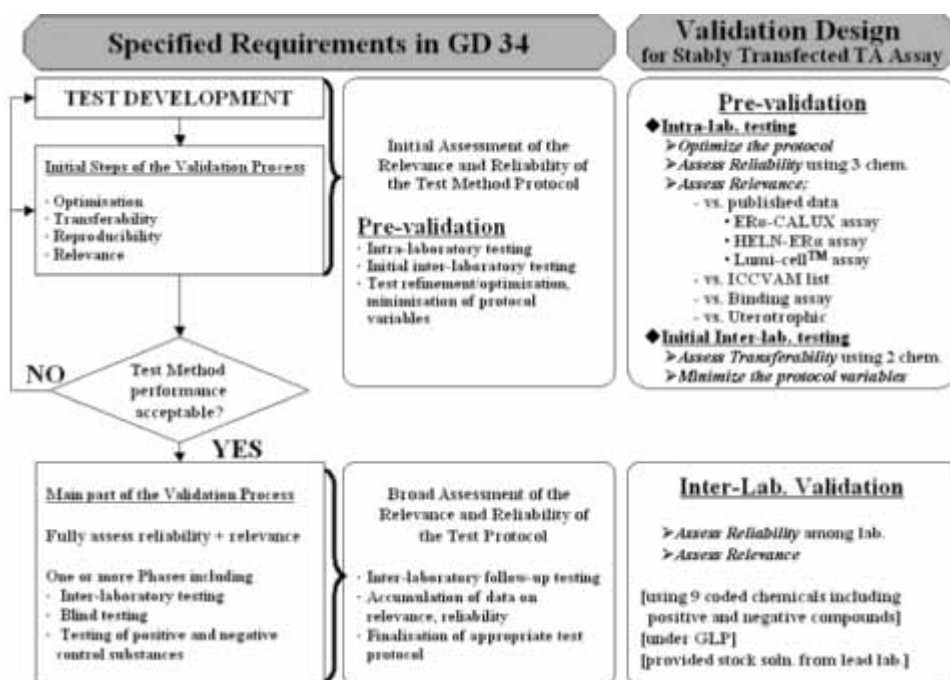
Specified Requirements in GD 34

Validation Design for Stably Transfected TA Assay

TEST DEVELOPMENT

Initial Steps of the Validation Process

- Optimisation
- Transferability
- Reproducibility
- Relevance

Initial Assessment of the Relevance and Reliability of the Test Method Protocol

Pre-validation

- Intra-laboratory testing
- Initial inter-laboratory testing
- Test refinement/optimisation, minimisation of protocol variables

Pre-validation

◆Intra-lab. testing
➢Optimize the protocol
➢Assess Reliability using 3 chem.
➢Assess Relevance;
- vs. published data
• ERα-CALUX assay
• HELN-ERα assay
• Lumi-cell$^{TM}$ assay
- vs. ICCVAM list
- vs. Binding assay
- vs. Uterotrophic
◆Initial Inter-lab. testing
➢Assess Transferability using 2 chem.
➢Minimize the protocol variables

NO

Test Method performance acceptable?

YES

Main part of the Validation Process

Fully assess reliability + relevance

One or more Phases including
- Inter-laboratory testing
- Blind testing
- Testing of positive and negative control substances

Broad Assessment of the Relevance and Reliability of the Test Protocol

- Inter-laboratory follow-up testing
- Accumulation of data on relevance, reliability
- Finalisation of appropriate test protocol

Inter-Lab. Validation

➢Assess Reliability among lab.
➢Assess Relevance

[using 9 coded chemicals including positive and negative compounds]
[under GLP]
[provided stock soln. from lead lab.]